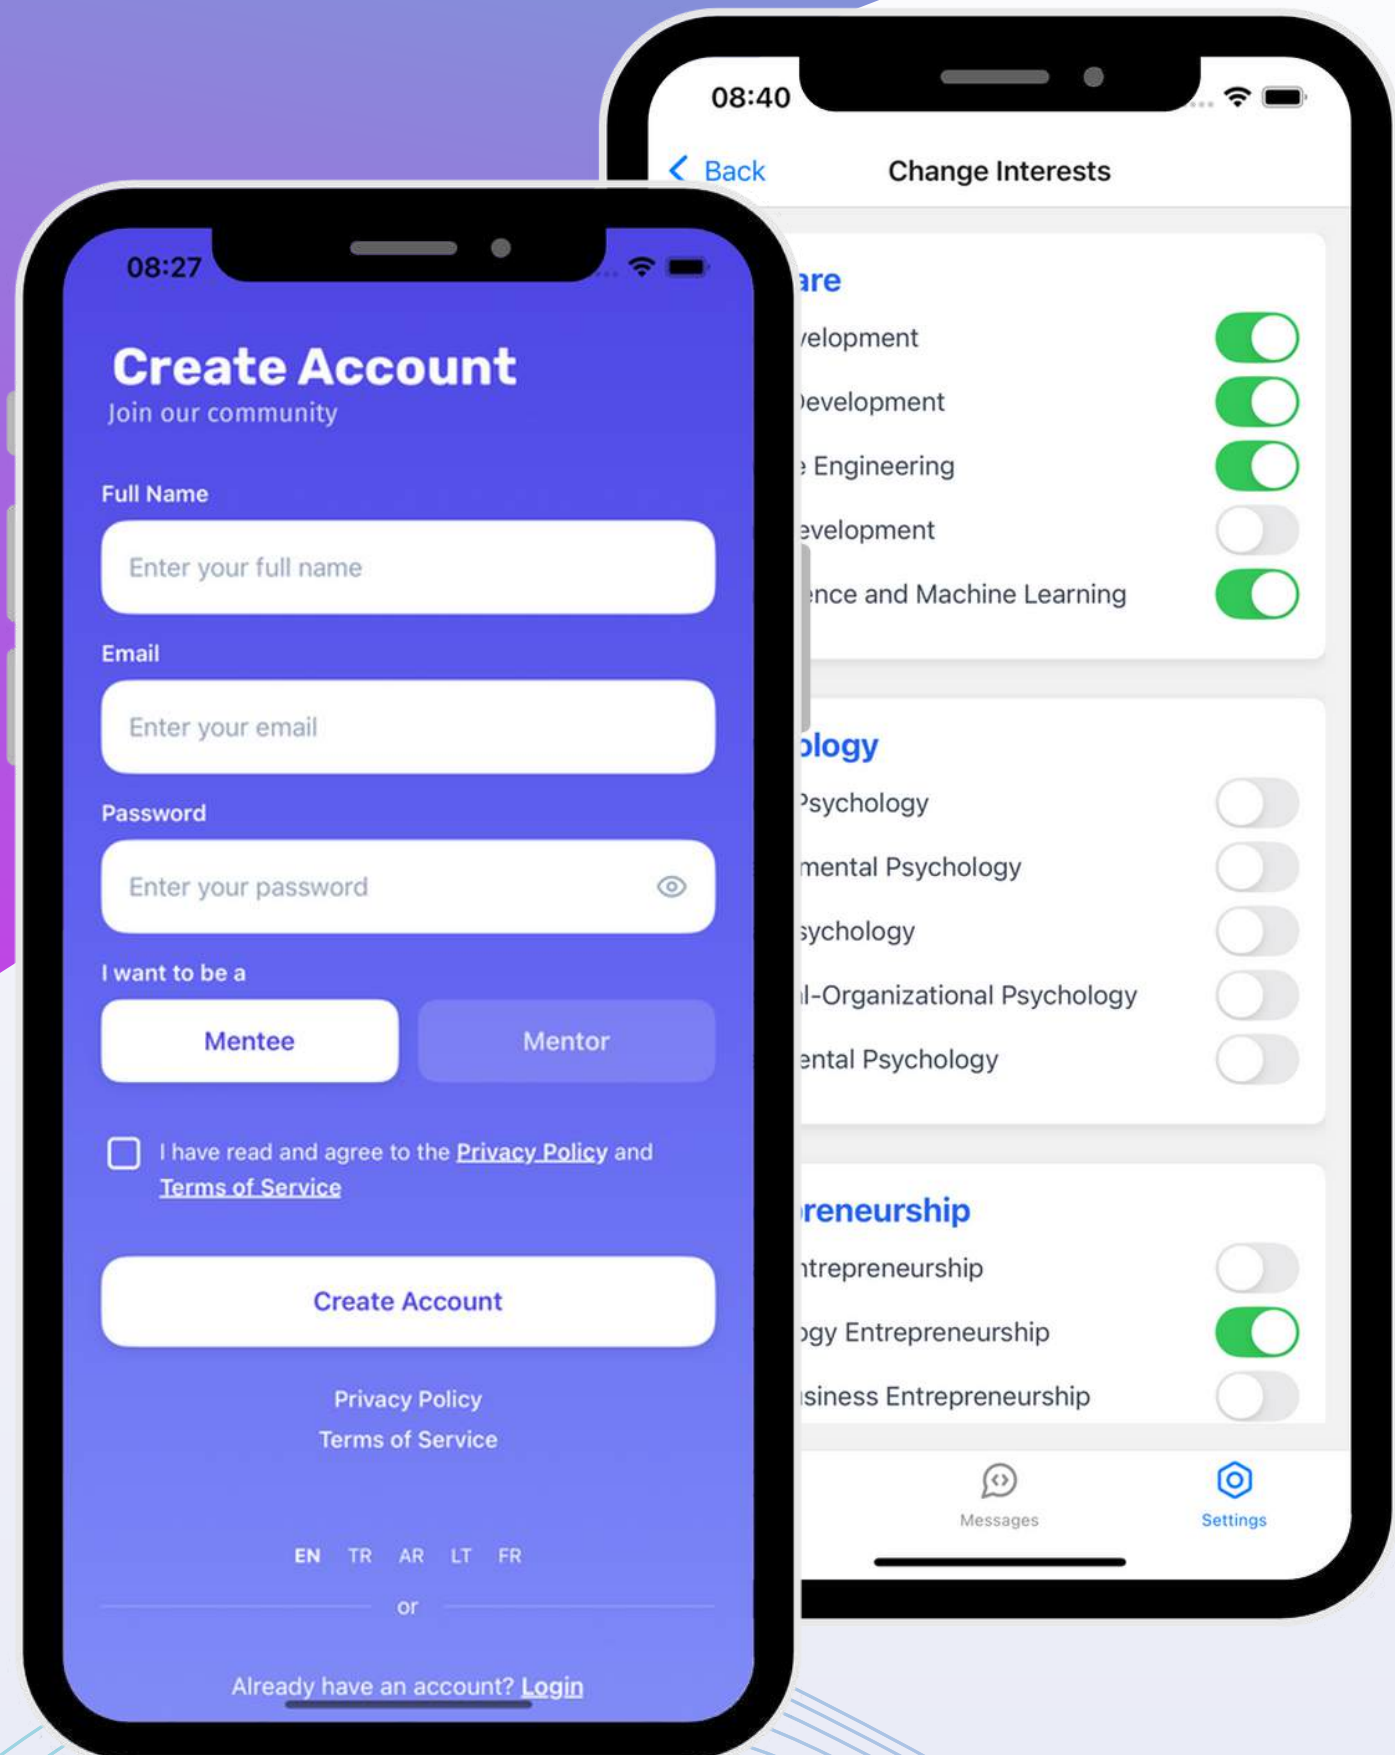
08:27

Create Account
Join our community

Full Name
Enter your full name

Email
Enter your email

Password
Enter your password

I want to be a
Mentee
Mentor

I have read and agree to the Privacy Policy and Terms of Service

Create Account

Privacy Policy
Terms of Service

EN TR AR LT FR

or

Already have an account? Login

08:40

Back
Change Interests

are
velopment
Development
e Engineering
evelopment
ence and Machine Learning

ology
Psychology
mental Psychology
sychology
l-Organizational Psychology
ental Psychology

reneurship
ntrepreneurship
ogy Entrepreneurship
siness Entrepreneurship

Messages
Settings